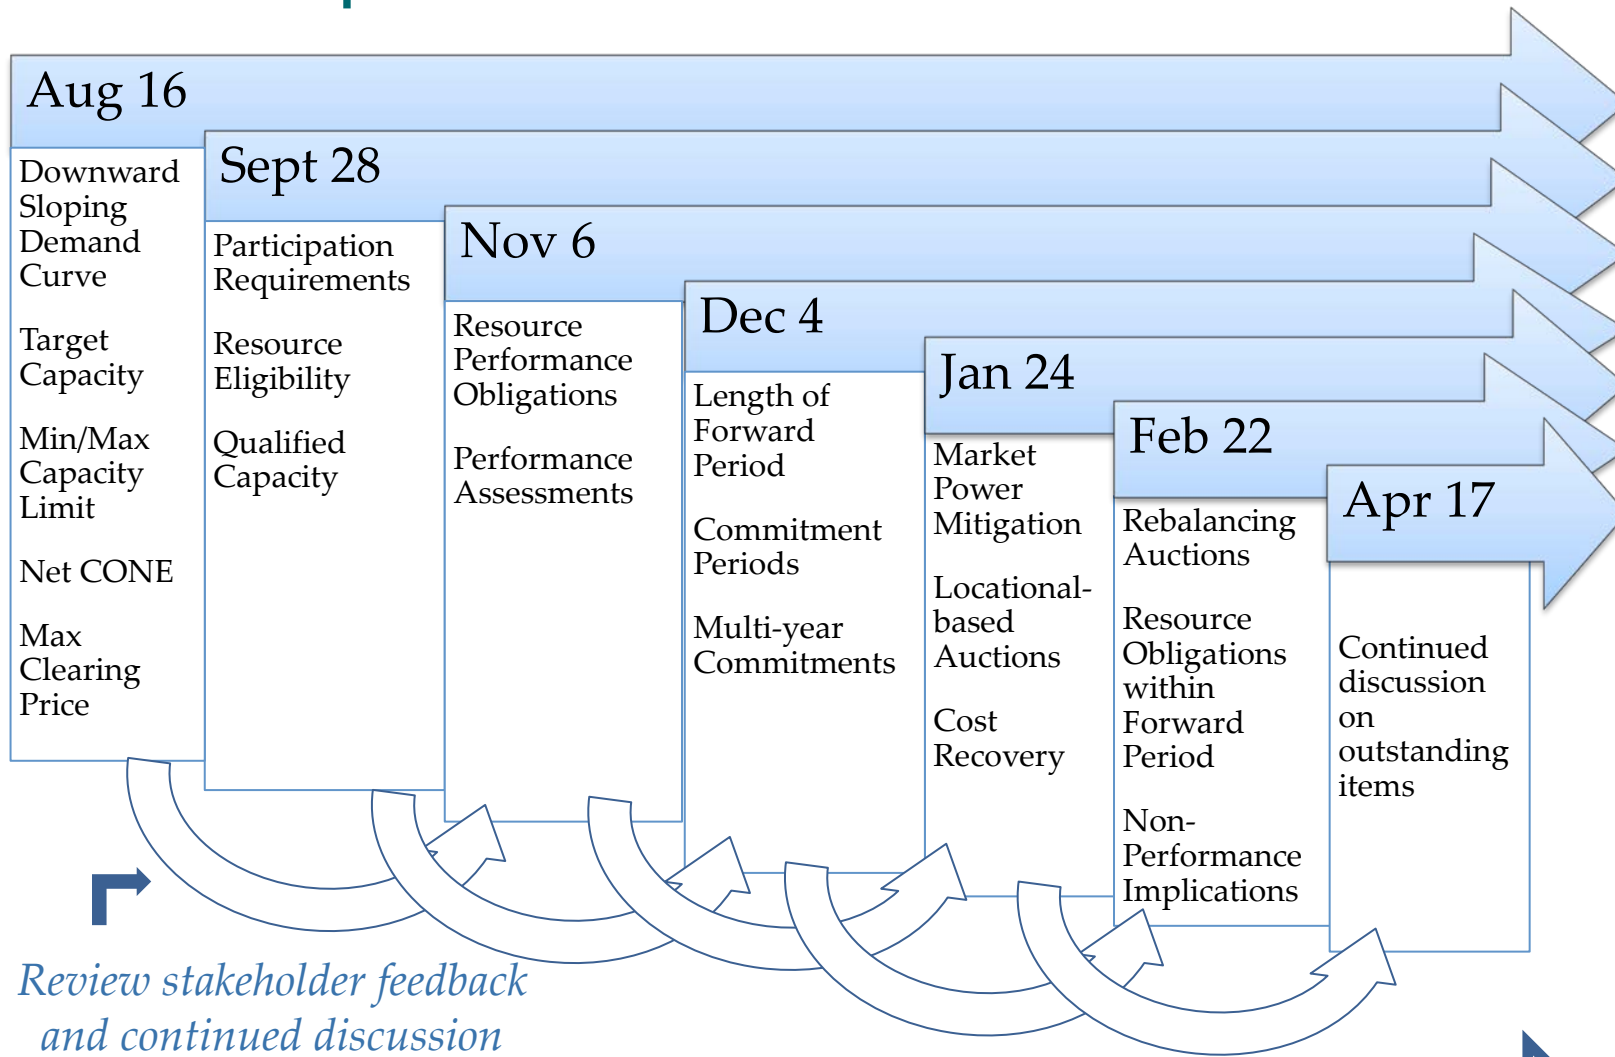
Aug 16

Downward Sloping Demand Curve

Target Capacity

Min/Max Capacity Limit

Net CONE

Max Clearing Price

Sept 28

Participation Requirements

Resource Eligibility

Qualified Capacity

Nov 6

Resource Performance Obligations

Performance Assessments

Dec 4

Length of Forward Period

Commitment Periods

Multi-year Commitments

Jan 24

Market Power Mitigation

Locational-based Auctions

Cost Recovery

Feb 22

Rebalancing Auctions

Resource Obligations within Forward Period

Non-Performance Implications

Apr 17

Continued discussion on outstanding items

Review stakeholder feedback and continued discussion